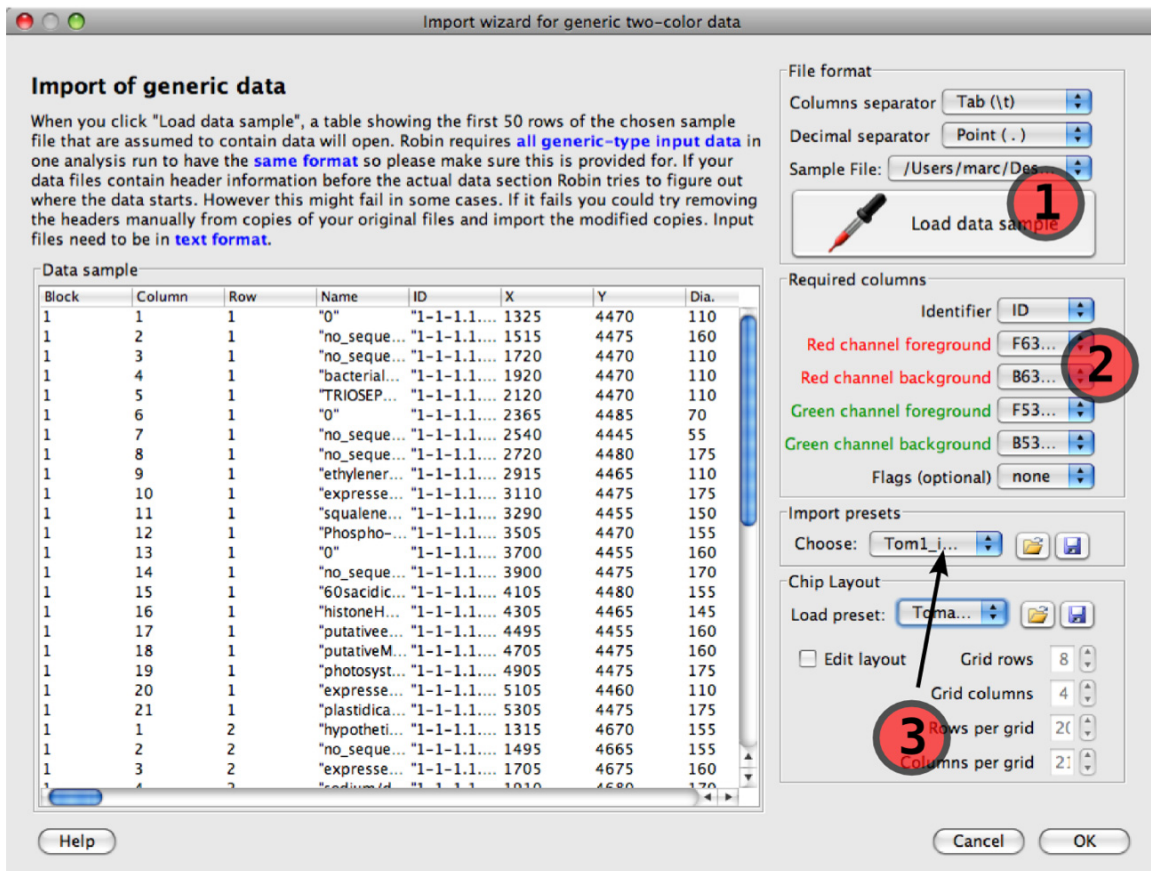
Import wizard for generic two-color data

Import of generic data

When you click "Load data sample", a table showing the first 50 rows of the chosen sample file that are assumed to contain data will open. Robin requires all generic-type input data in one analysis run to have the same format so please make sure this is provided for. If your data files contain header information before the actual data section Robin tries to figure out where the data starts. However this might fail in some cases. If it fails you could try removing the headers manually from copies of your original files and import the modified copies. Input files need to be in text format.

Data sample

| Block | Column | Row | Name | ID | X | Y | Dia. |
|---|---|---|---|---|---|---|---|
| 1 | 1 | 1 | "0" | "1-1-1.1.... | 1325 | 4470 | 110 |
| 1 | 2 | 1 | "no_seque... | "1-1-1.1.... | 1515 | 4475 | 160 |
| 1 | 3 | 1 | "no_seque... | "1-1-1.1.... | 1720 | 4470 | 110 |
| 1 | 4 | 1 | "bacterial... | "1-1-1.1.... | 1920 | 4470 | 110 |
| 1 | 5 | 1 | "TRIOSEP... | "1-1-1.1.... | 2120 | 4470 | 110 |
| 1 | 6 | 1 | "0" | "1-1-1.1.... | 2365 | 4485 | 70 |
| 1 | 7 | 1 | "no_seque... | "1-1-1.1.... | 2540 | 4445 | 55 |
| 1 | 8 | 1 | "no_seque... | "1-1-1.1.... | 2720 | 4480 | 175 |
| 1 | 9 | 1 | "ethylener... | "1-1-1.1.... | 2915 | 4465 | 110 |
| 1 | 10 | 1 | "expresse... | "1-1-1.1.... | 3110 | 4475 | 175 |
| 1 | 11 | 1 | "squalene... | "1-1-1.1.... | 3290 | 4455 | 150 |
| 1 | 12 | 1 | "Phospho-... | "1-1-1.1.... | 3505 | 4470 | 155 |
| 1 | 13 | 1 | "0" | "1-1-1.1.... | 3700 | 4455 | 160 |
| 1 | 14 | 1 | "no_seque... | "1-1-1.1.... | 3900 | 4475 | 170 |
| 1 | 15 | 1 | "60sacidic... | "1-1-1.1.... | 4105 | 4480 | 155 |
| 1 | 16 | 1 | "histoneH... | "1-1-1.1.... | 4305 | 4465 | 145 |
| 1 | 17 | 1 | "putativee... | "1-1-1.1.... | 4495 | 4455 | 160 |
| 1 | 18 | 1 | "putativeM... | "1-1-1.1.... | 4705 | 4475 | 160 |
| 1 | 19 | 1 | "photosyst... | "1-1-1.1.... | 4905 | 4475 | 175 |
| 1 | 20 | 1 | "expresse... | "1-1-1.1.... | 5105 | 4460 | 110 |
| 1 | 21 | 1 | "plastidica... | "1-1-1.1.... | 5305 | 4475 | 175 |
| 1 | 1 | 2 | "hypotheti... | "1-1-1.1.... | 1315 | 4670 | 155 |
| 1 | 2 | 2 | "no_seque... | "1-1-1.1.... | 1495 | 4665 | 155 |
| 1 | 3 | 2 | "expresse... | "1-1-1.1.... | 1705 | 4675 | 160 |

File format
Columns separator Tab (\t)
Decimal separator Point ( . )
Sample File: /Users/marc/Des...
1
Load data sample

Required columns
Identifier ID
Red channel foreground F63...
Red channel background B63...
2
Green channel foreground F53...
Green channel background B53...
Flags (optional) none

Import presets
Choose: Tom1_i...

Chip Layout
Load preset: Toma...
Edit layout Grid rows 8
Grid columns 4
3
Rows per grid 20
Columns per grid 21

Help
Cancel OK